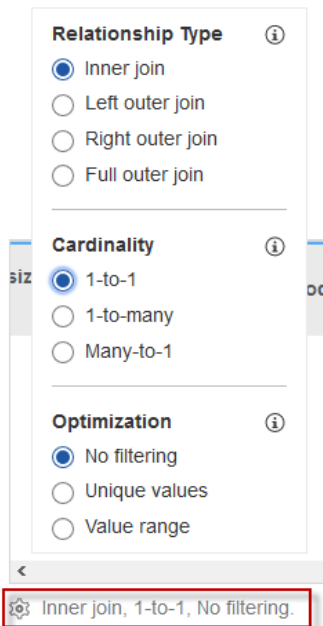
Relationship Type

Inner join

Left outer join

Right outer join

Full outer join

Cardinality

1-to-1

1-to-many

Many-to-1

Optimization

No filtering

Unique values

Value range

siz

od

<

Inner join, 1-to-1, No filtering.